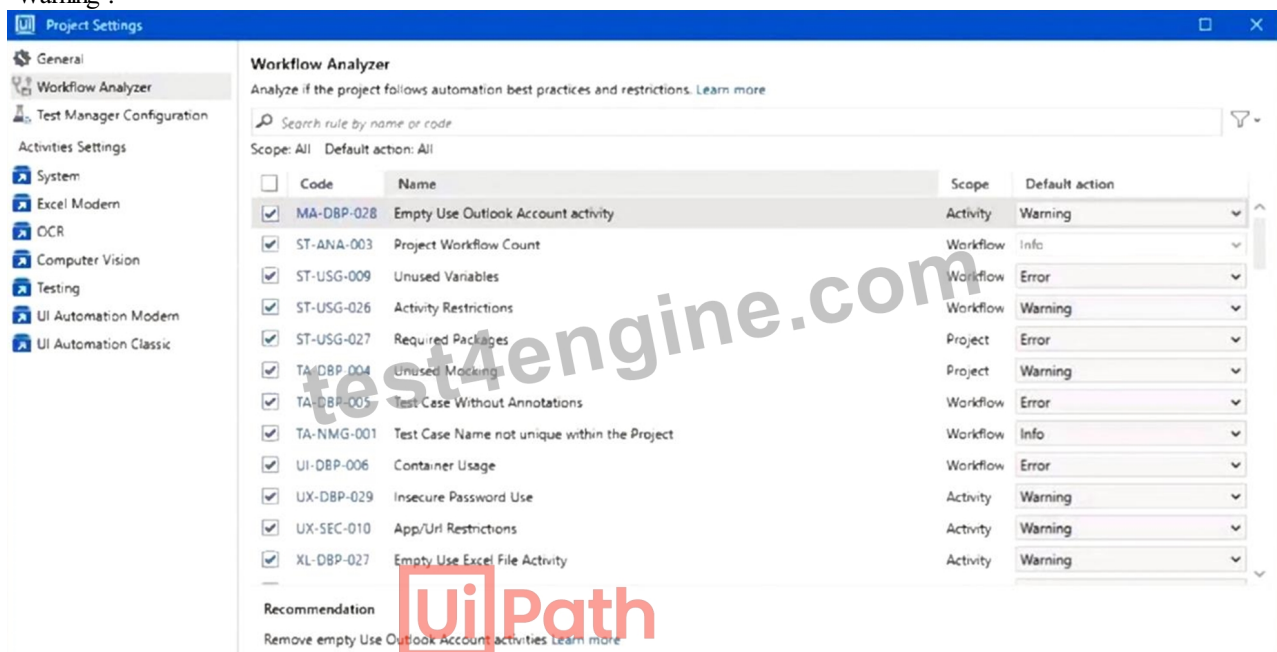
Warning".

Project Settings

General
Workflow Analyzer
Test Manager Configuration
Activities Settings
System
Excel Modern
OCR
Computer Vision
Testing
UI Automation Modern
UI Automation Classic

Workflow Analyzer
Analyze if the project follows automation best practices and restrictions. Learn more

Search rule by name or code

Scope: All Default action: All

| | Code | Name | Scope | Default action |
|---|---|---|---|---|
| ☑ | MA-DBP-028 | Empty Use Outlook Account activity | Activity | Warning |
| ☑ | ST-ANA-003 | Project Workflow Count | Workflow | Info |
| ☑ | ST-USG-009 | Unused Variables | Workflow | Error |
| ☑ | ST-USG-026 | Activity Restrictions | Workflow | Warning |
| ☑ | ST-USG-027 | Required Packages | Project | Error |
| ☑ | TA-DBP-004 | Unused Mocking | Project | Warning |
| ☑ | TA-DBP-005 | Test Case Without Annotations | Workflow | Error |
| ☑ | TA-NMG-001 | Test Case Name not unique within the Project | Workflow | Info |
| ☑ | UI-DBP-006 | Container Usage | Workflow | Error |
| ☑ | UX-DBP-029 | Insecure Password Use | Activity | Warning |
| ☑ | UX-SEC-010 | App/Url Restrictions | Activity | Warning |
| ☑ | XL-DBP-027 | Empty Use Excel File Activity | Activity | Warning |

test4engine.com

Recommendation
Remove empty Use Outlook Account activities Learn more

UiPath